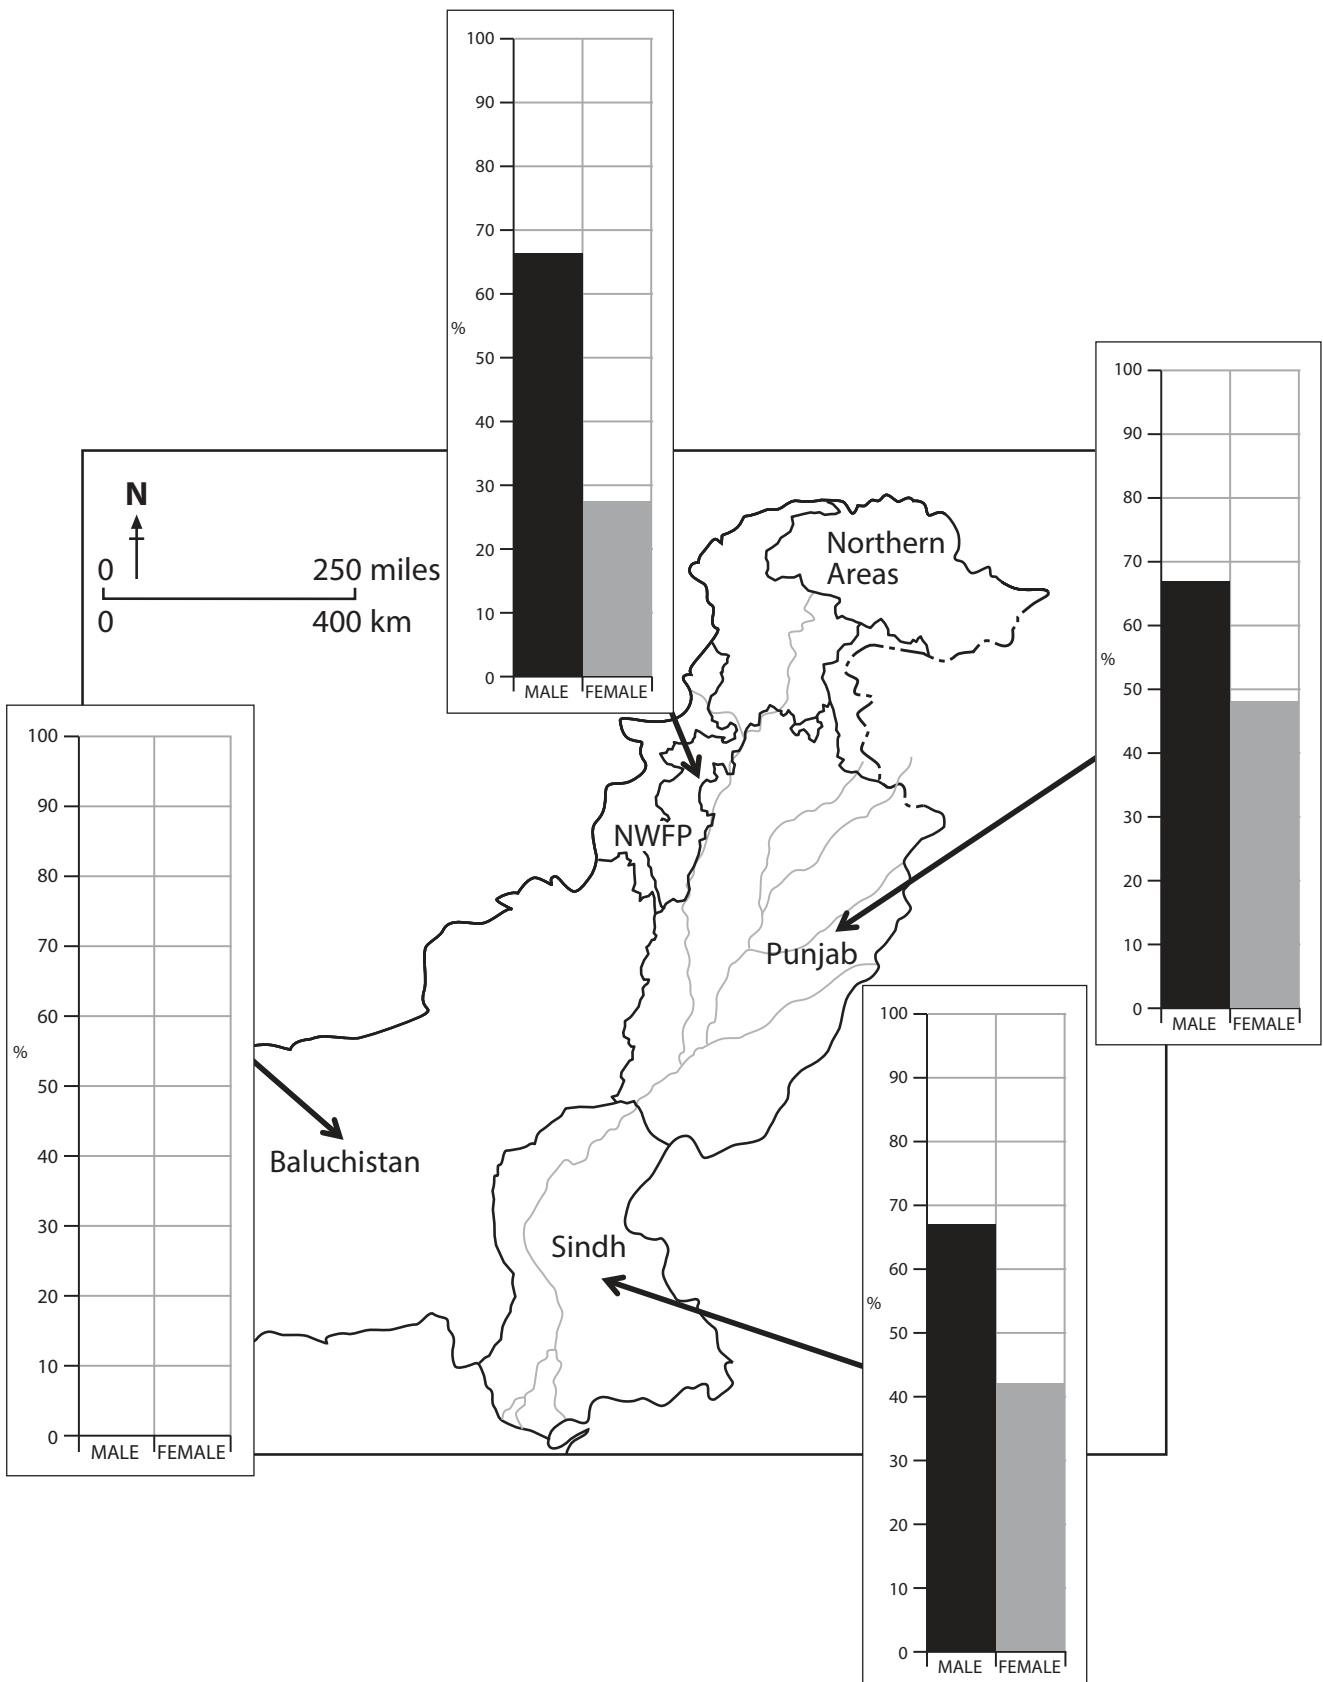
100
90
80
70
60
50
40
30
20
10
0
%
MALE FEMALE

N
0 250 miles
0 400 km

Northern Areas

100
90
80
70
60
50
40
30
20
10
0
%
MALE FEMALE

100
90
80
70
60
50
40
30
20
10
0
%
MALE FEMALE

NWFP

Punjab

Baluchistan

Sindh

100
90
80
70
60
50
40
30
20
10
0
%
MALE FEMALE